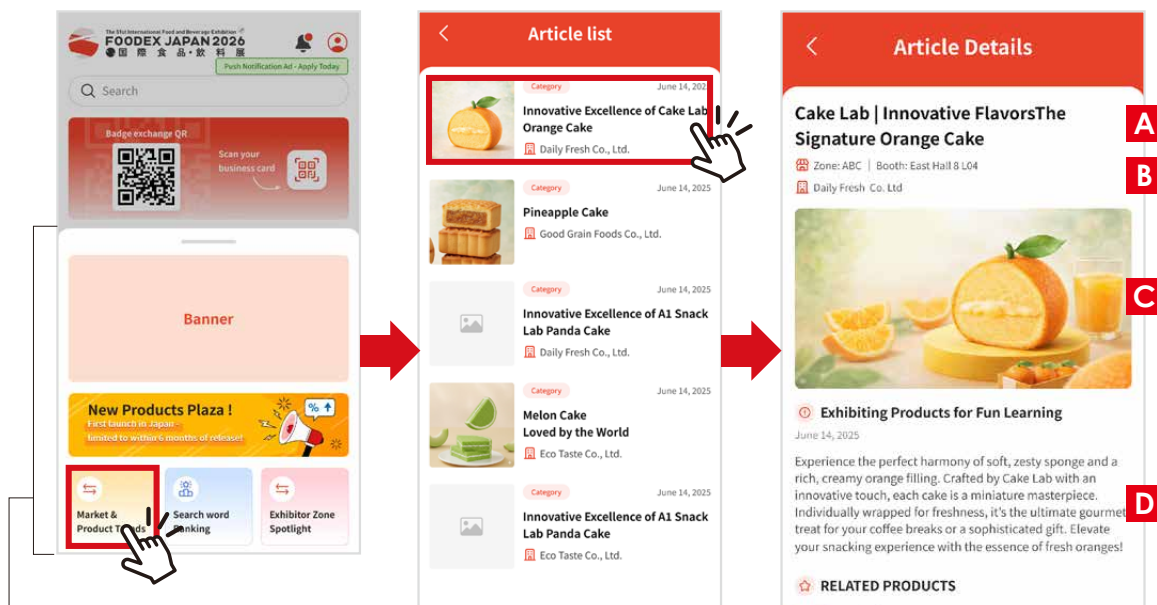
The 51st International Food and Beverage Exhibition
FOODEX JAPAN 2026
国際食品・飲料展
Push Notification Ad - Apply Today
Search
Badge exchange QR
Scan your business card
Banner
New Products Plaza !
First launch in Japan - limited to within 6 months of release!
Market & Product Trends
Search word Ranking
Exhibitor Zone Spotlight

Article list
Category
June 14, 202
Innovative Excellence of Cake Lab Orange Cake
Daily Fresh Co., Ltd.
Category
June 14, 2025
Pineapple Cake
Good Grain Foods Co., Ltd.
Category
June 14, 2025
Innovative Excellence of A1 Snack Lab Panda Cake
Daily Fresh Co., Ltd.
Category
June 14, 2025
Melon Cake Loved by the World
Eco Taste Co., Ltd.
Category
June 14, 2025
Innovative Excellence of A1 Snack Lab Panda Cake
Eco Taste Co., Ltd.

Article Details
Cake Lab | Innovative FlavorsThe Signature Orange Cake
A
Zone: ABC | Booth: East Hall 8 L04
B
Daily Fresh Co. Ltd
C
Exhibiting Products for Fun Learning
June 14, 2025
Experience the perfect harmony of soft, zesty sponge and a rich, creamy orange filling. Crafted by Cake Lab with an innovative touch, each cake is a miniature masterpiece. Individually wrapped for freshness, it's the ultimate gourmet treat for your coffee breaks or a sophisticated gift. Elevate your snacking experience with the essence of fresh oranges!
D
RELATED PRODUCTS